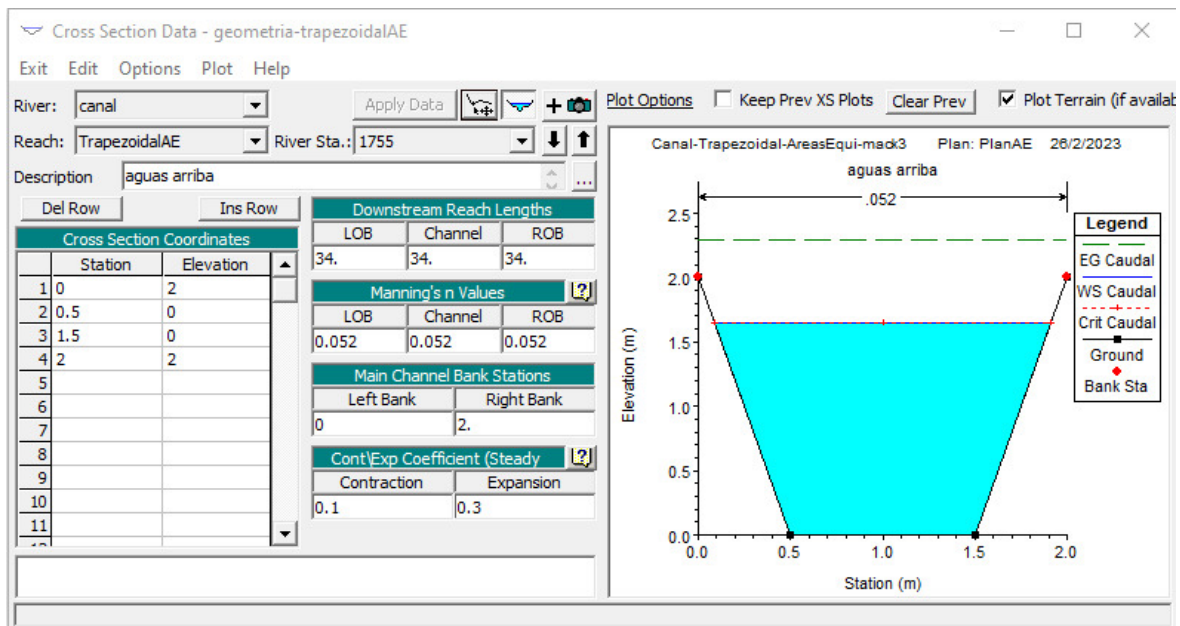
Cross Section Data - geometria-trapezoidalAE

Exit Edit Options Plot Help

River: canal
Apply Data
Reach: TrapezoidalAE
River Sta.: 1755
Description aguas arriba

Del Row
Ins Row

Cross Section Coordinates

| | Station | Elevation |
|---|---|---|
| 1 | 0 | 2 |
| 2 | 0.5 | 0 |
| 3 | 1.5 | 0 |
| 4 | 2 | 2 |
| 5 | | |
| 6 | | |
| 7 | | |
| 8 | | |
| 9 | | |
| 10 | | |
| 11 | | |

Downstream Reach Lengths

| LOB | Channel | ROB |
|---|---|---|
| 34. | 34. | 34. |

Manning's n Values

| LOB | Channel | ROB |
|---|---|---|
| 0.052 | 0.052 | 0.052 |

Main Channel Bank Stations

| Left Bank | Right Bank |
|---|---|
| 0 | 2. |

Cont\Exp Coefficient (Steady

| Contraction | Expansion |
|---|---|
| 0.1 | 0.3 |

Plot Options
Keep Prev XS Plots
Clear Prev
Plot Terrain (if availab

Canal-Trapezoidal-AreasEqui-mack3 Plan: PlanAE 26/2/2023
aguas arriba
.052

Legend
EG Caudal
WS Caudal
Crit Caudal
Ground
Bank Sta

Elevation (m)
2.5
2.0
1.5
1.0
0.5
0.0
0.0 0.5 1.0 1.5 2.0
Station (m)